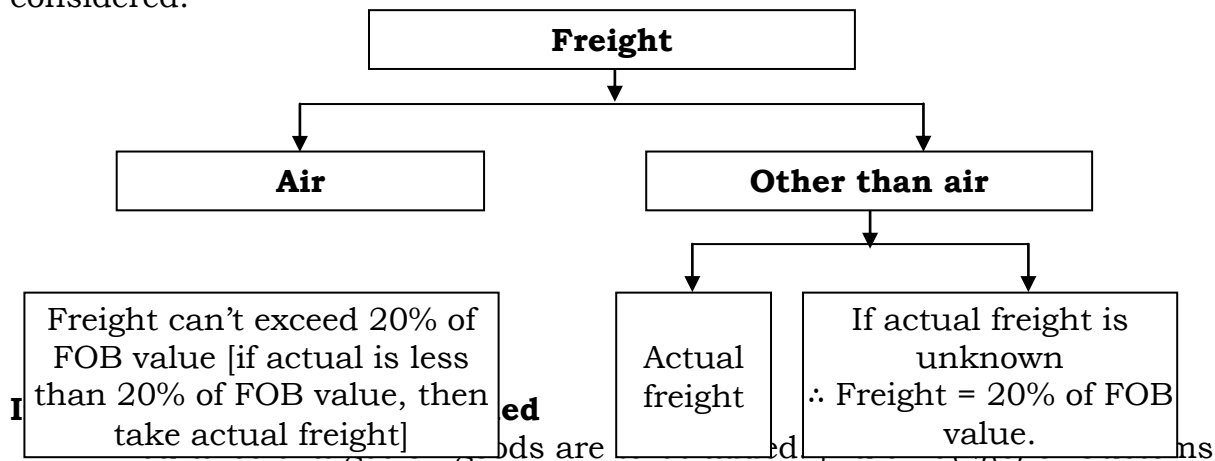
considered.

Freight

Air

Other than air

Freight can't exceed 20% of FOB value [if actual is less than 20% of FOB value, then take actual freight]

Actual freight

If actual freight is unknown
∴ Freight = 20% of FOB value.

I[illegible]ed

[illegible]ods are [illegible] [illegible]ms